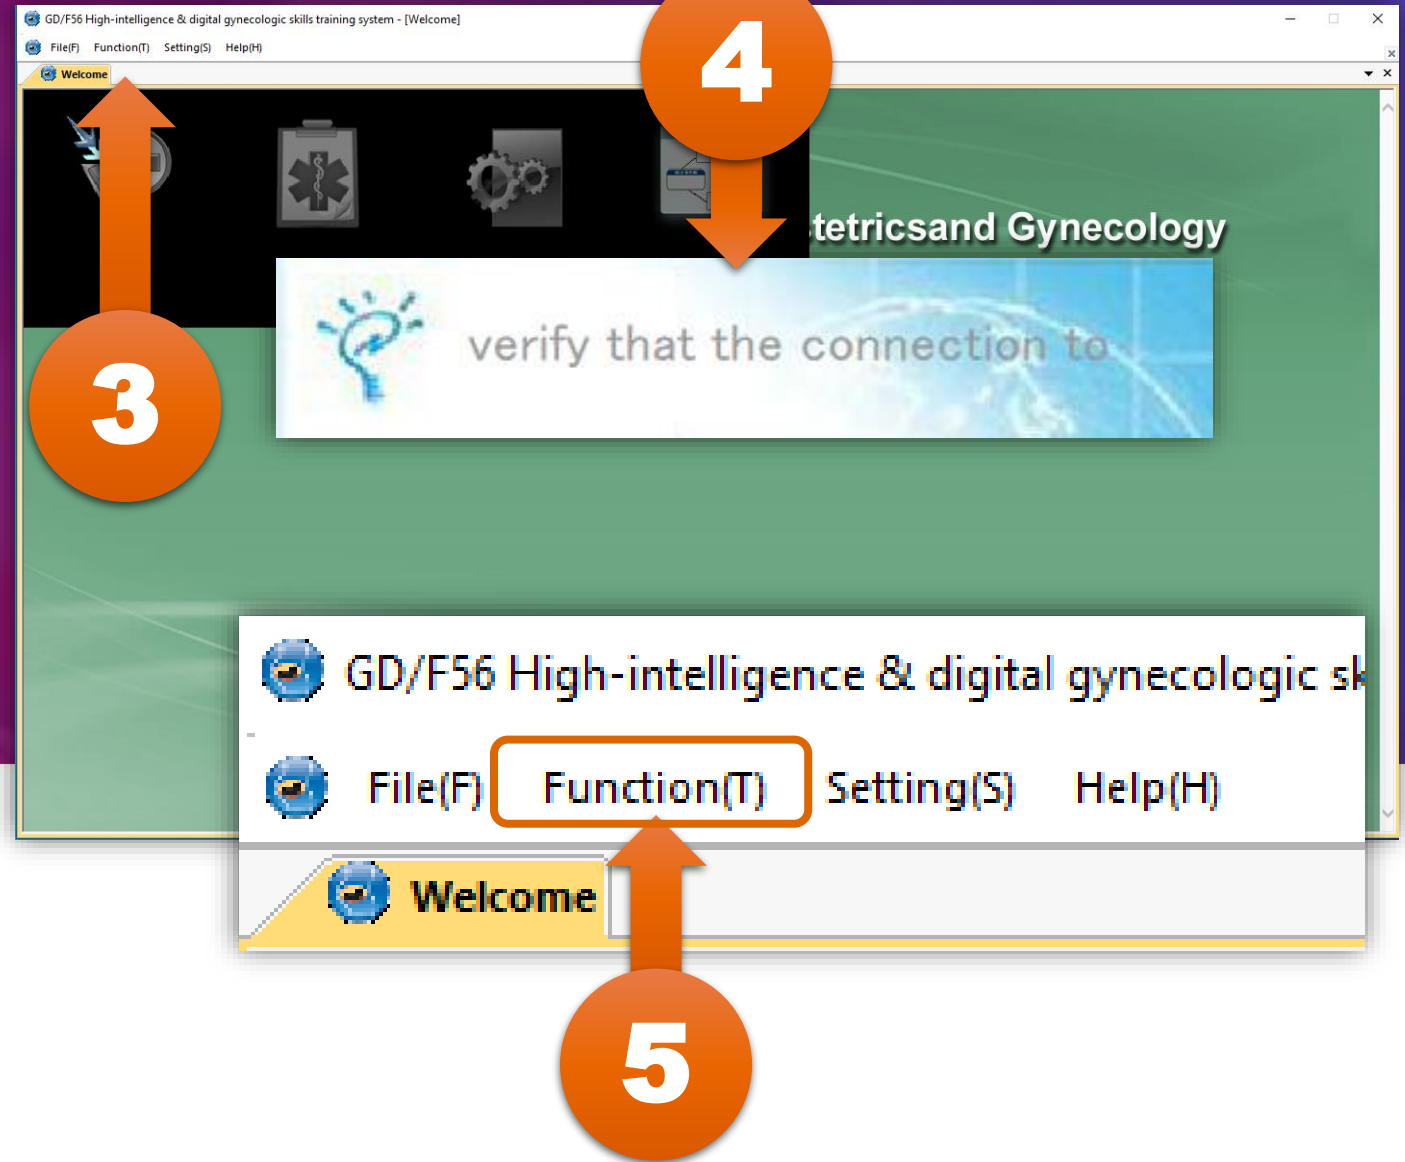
GD/F56 High-intelligence & digital gynecologic skills training system - [Welcome]

File(F) Function(T) Setting(S) Help(H)

Welcome

4

tetricsand Gynecology

verify that the connection to

3

GD/F56 High-intelligence & digital gynecologic sk

File(F) Function(T) Setting(S) Help(H)

Welcome

5